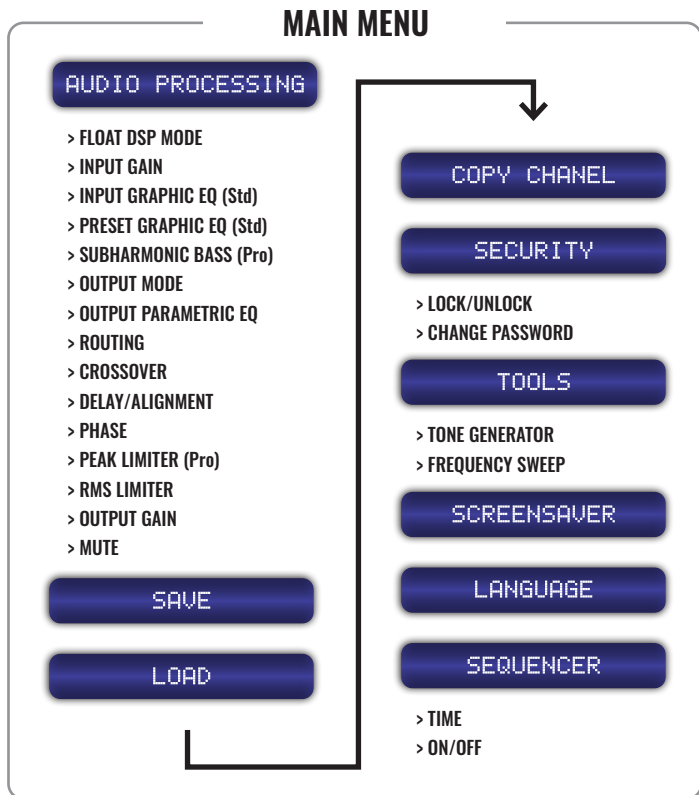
MAIN MENU

AUDIO PROCESSING

> FLOAT DSP MODE
> INPUT GAIN
> INPUT GRAPHIC EQ (Std)
> PRESET GRAPHIC EQ (Std)
> SUBHARMONIC BASS (Pro)
> OUTPUT MODE
> OUTPUT PARAMETRIC EQ
> ROUTING
> CROSSOVER
> DELAY/ALIGNMENT
> PHASE
> PEAK LIMITER (Pro)
> RMS LIMITER
> OUTPUT GAIN
> MUTE

SAVE

LOAD

COPY CHANEL

SECURITY

> LOCK/UNLOCK
> CHANGE PASSWORD

TOOLS

> TONE GENERATOR
> FREQUENCY SWEEP

SCREENSAVER

LANGUAGE

SEQUENCER

> TIME
> ON/OFF